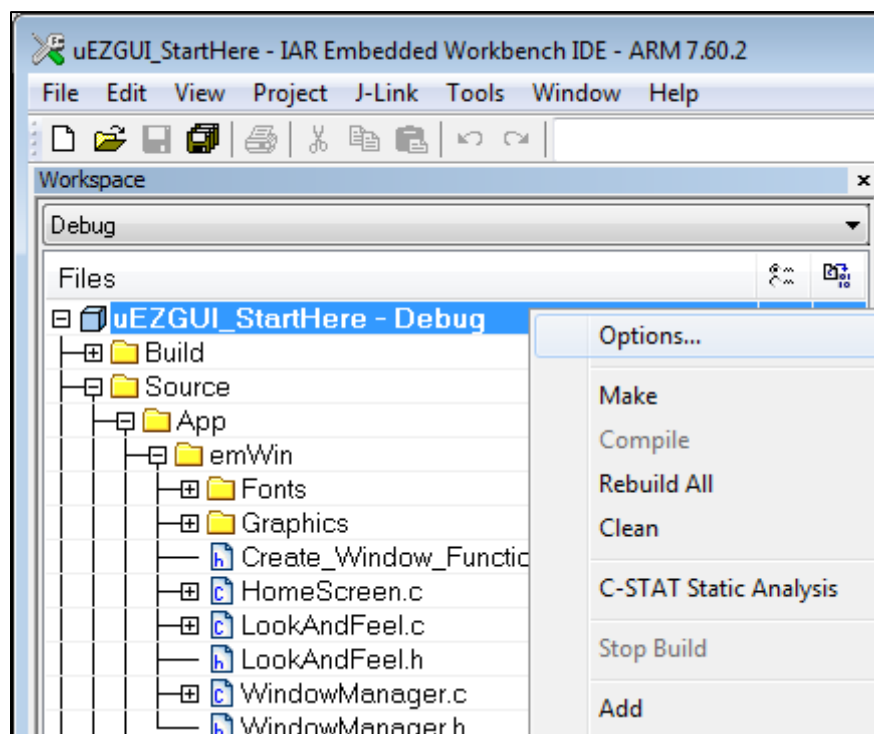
uEZGUI_StartHere - IAR Embedded Workbench IDE - ARM 7.60.2
File Edit View Project J-Link Tools Window Help
Workspace
Debug
Files
uEZGUI_StartHere - Debug
Build
Source
App
emWin
Fonts
Graphics
Create_Window_Functio
HomeScreen.c
LookAndFeel.c
LookAndFeel.h
WindowManager.c
WindowManager.h
Options...
Make
Compile
Rebuild All
Clean
C-STAT Static Analysis
Stop Build
Add